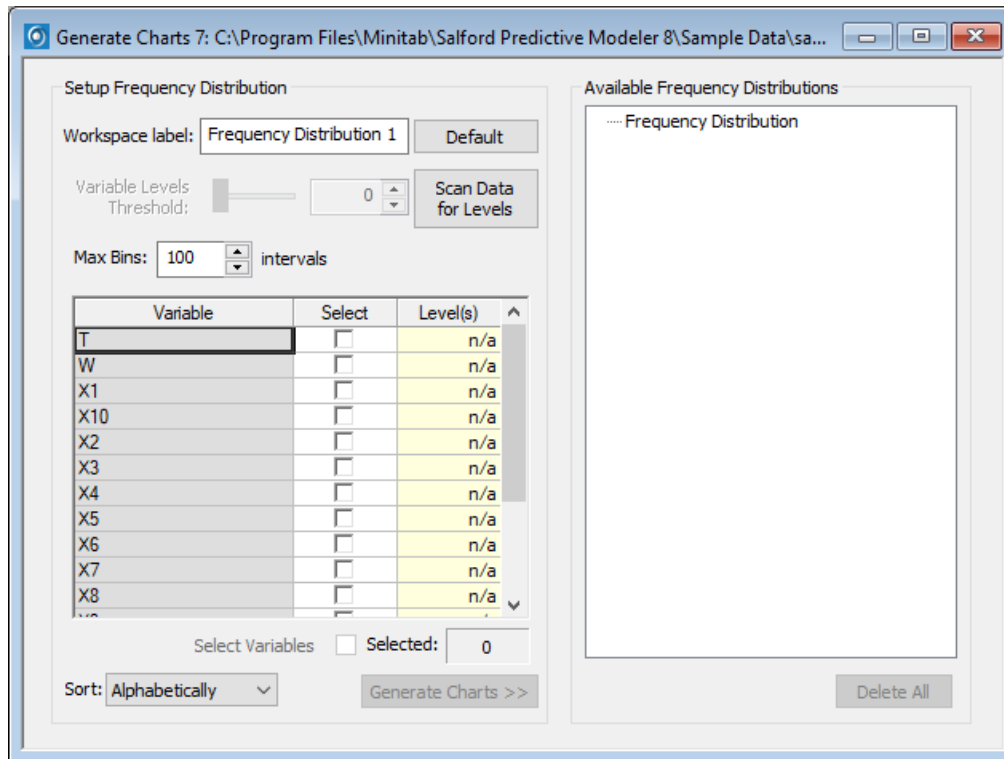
Generate Charts 7: C:\Program Files\Minitab\Salford Predictive Modeler 8\Sample Data\sa...

Setup Frequency Distribution

Workspace label: Frequency Distribution 1 Default

Variable Levels Threshold: 0 Scan Data for Levels

Max Bins: 100 intervals

| Variable | Select | Level(s) |
|---|---|---|
| T | | n/a |
| W | | n/a |
| X1 | | n/a |
| X10 | | n/a |
| X2 | | n/a |
| X3 | | n/a |
| X4 | | n/a |
| X5 | | n/a |
| X6 | | n/a |
| X7 | | n/a |
| X8 | | n/a |
| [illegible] | | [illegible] |

Select Variables Selected: 0

Sort: Alphabetically

Generate Charts >>

Available Frequency Distributions

Frequency Distribution

Delete All